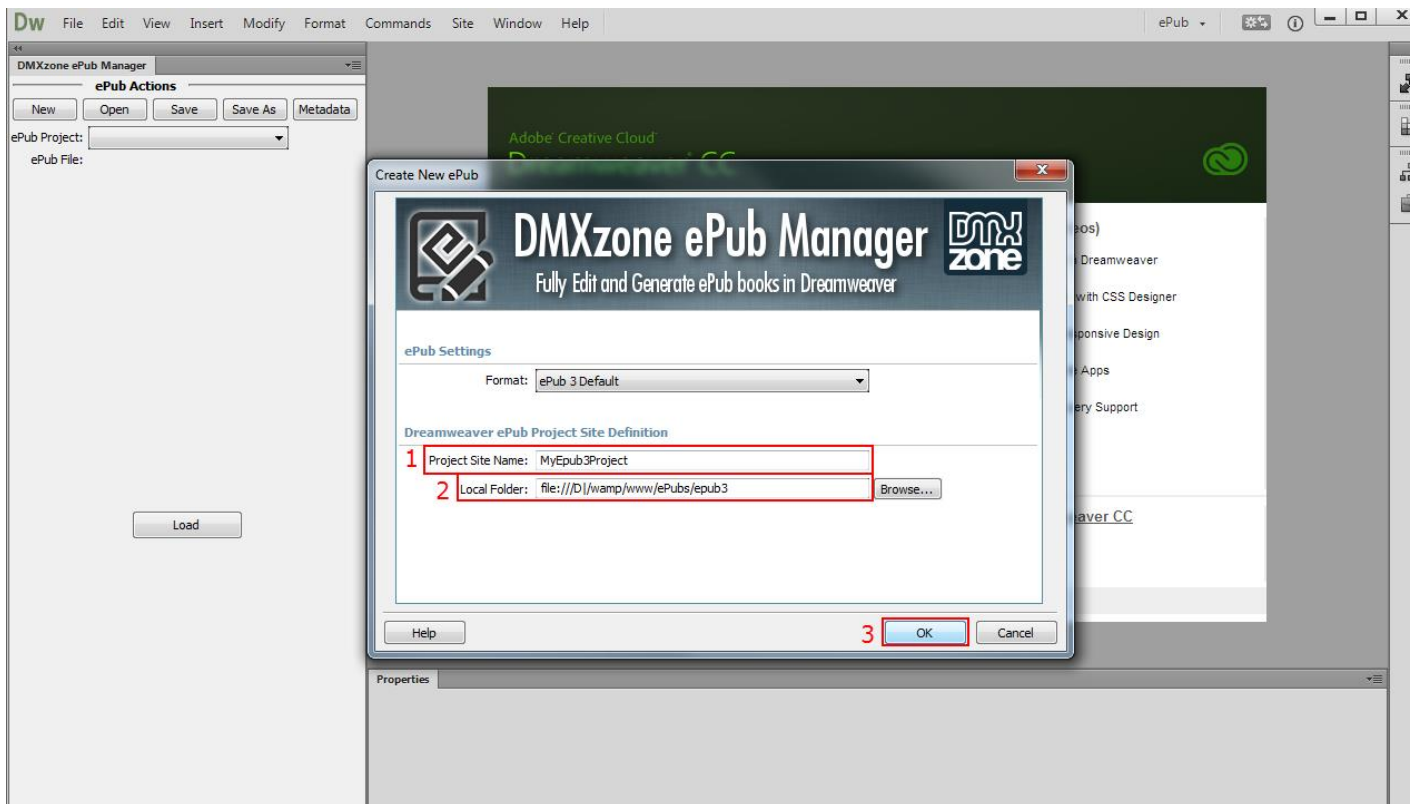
Dw File Edit View Insert Modify Format Commands Site Window Help

ePub

DMXzone ePub Manager

ePub Actions

New Open Save Save As Metadata

ePub Project:

ePub File:

Load

Adobe Creative Cloud

Dreamweaver CC

eos)

Dreamweaver

with CSS Designer

ponsive Design

Apps

ery Support

aver CC

Create New ePub

DMXzone ePub Manager

Fully Edit and Generate ePub books in Dreamweaver

DMX zone

ePub Settings

Format: ePub 3 Default

Dreamweaver ePub Project Site Definition

1 Project Site Name: MyEpub3Project

2 Local Folder: file:///D|/wamp/www/ePubs/epub3 Browse...

Help

3 OK Cancel

Properties